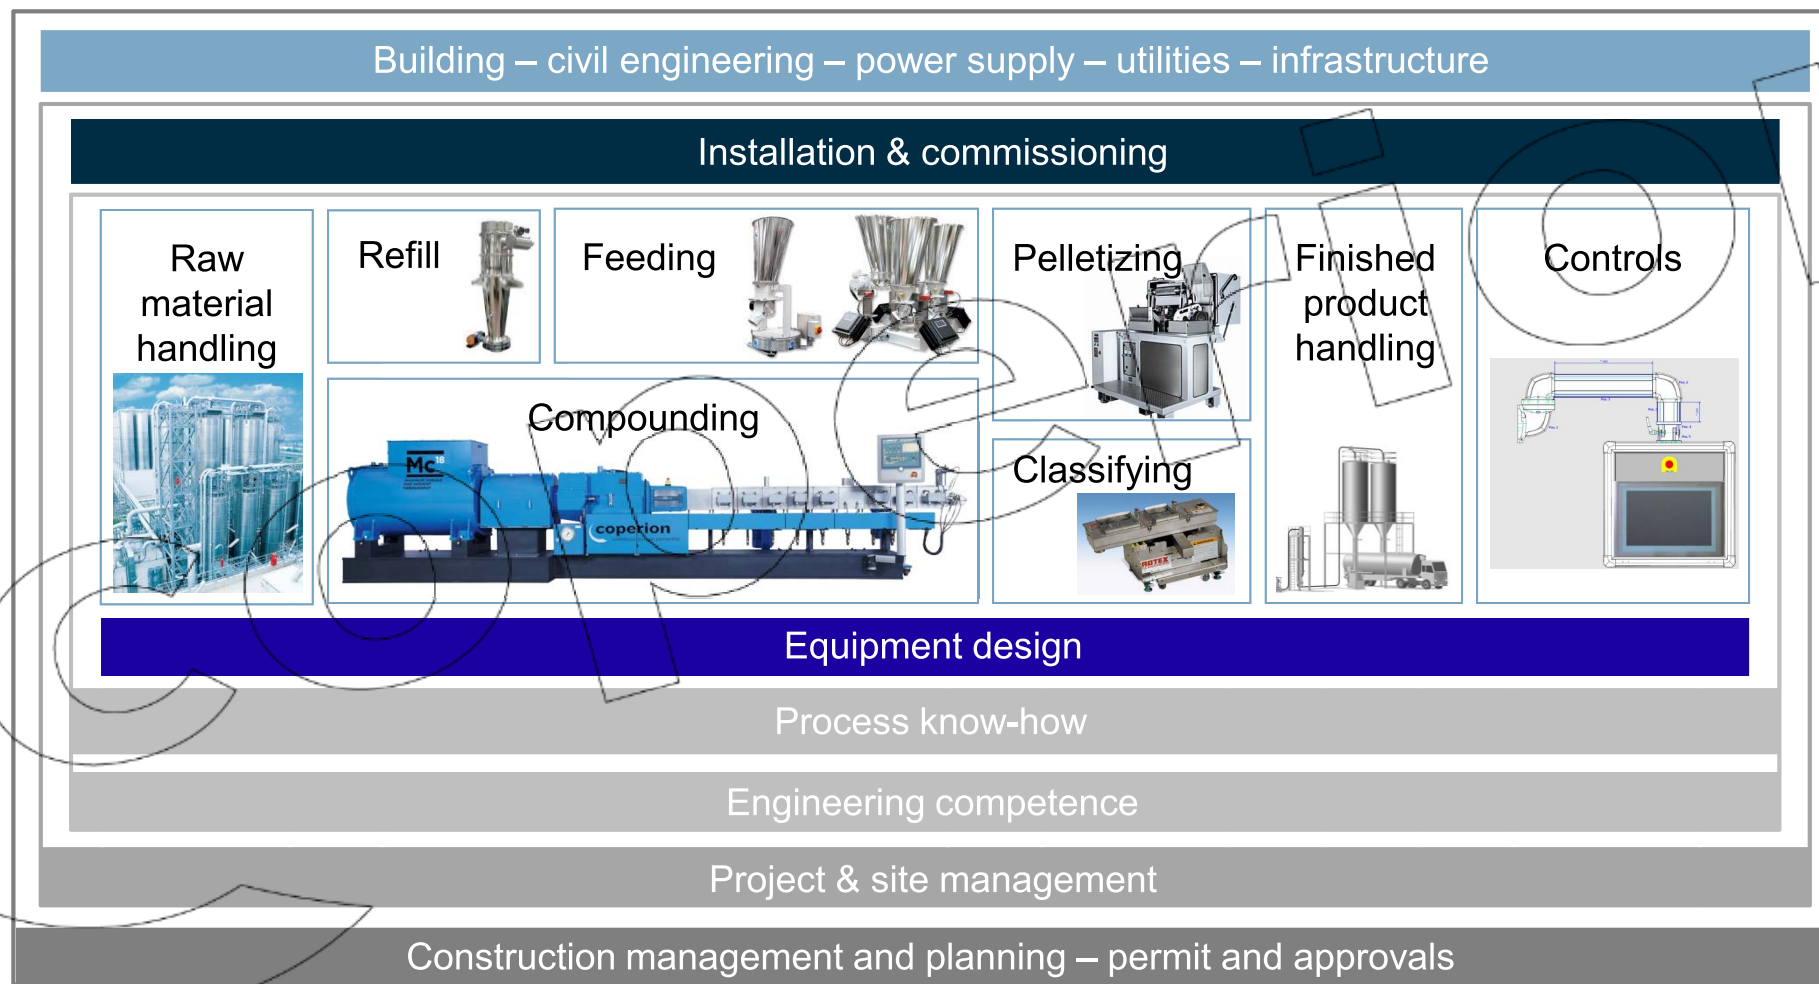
Building – civil engineering – power supply – utilities – infrastructure

Installation & commissioning

Raw material handling

Refill

Feeding

Pelletizing

Finished product handling

Controls

Compounding

MC18

coperion

Classifying

ROTEX

Equipment design

Process know-how

Engineering competence

Project & site management

Construction management and planning – permit and approvals